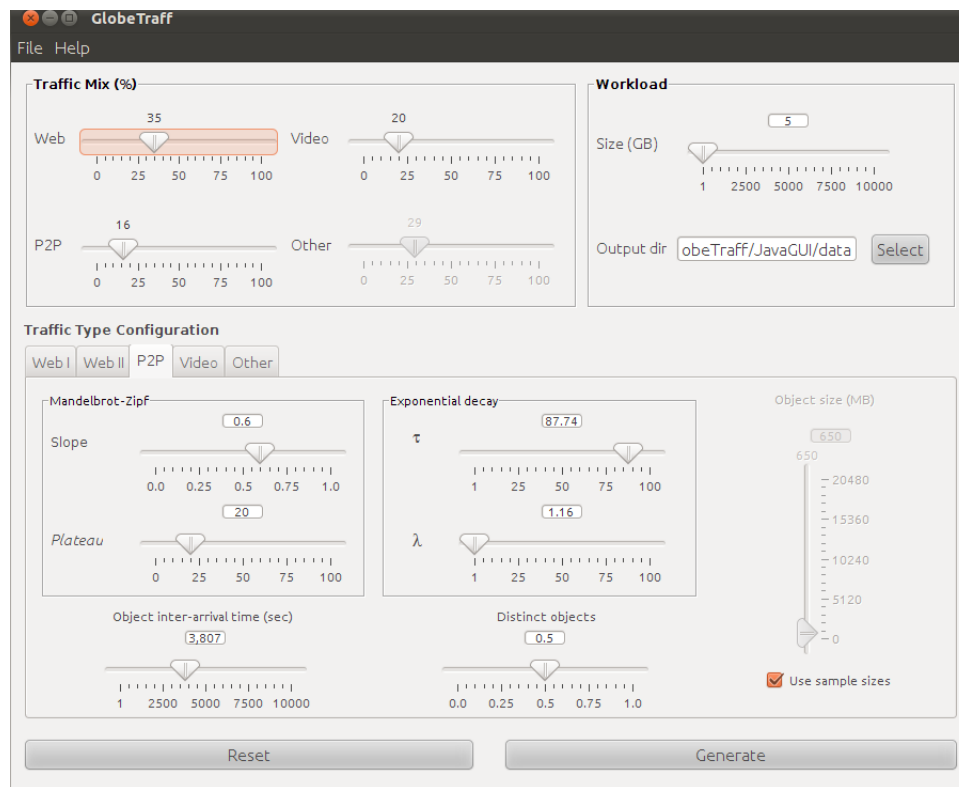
GlobeTraff

File Help

Traffic Mix (%)

35
Web
0 25 50 75 100

20
Video
0 25 50 75 100

16
P2P
0 25 50 75 100

29
Other
0 25 50 75 100

Workload

5
Size (GB)
1 2500 5000 7500 10000

Output dir obeTraff/JavaGUI/data Select

Traffic Type Configuration

Web I | Web II | P2P | Video | Other

Mandelbrot-Zipf

0.6
Slope
0.0 0.25 0.5 0.75 1.0

20
Plateau
0 25 50 75 100

Exponential decay

87.74
$\tau$
1 25 50 75 100

1.16
$\lambda$
1 25 50 75 100

Object size (MB)

650
650
20480
15360
10240
5120
0

Object inter-arrival time (sec)
3,807
1 2500 5000 7500 10000

Distinct objects
0.5
0.0 0.25 0.5 0.75 1.0

Use sample sizes

Reset

Generate